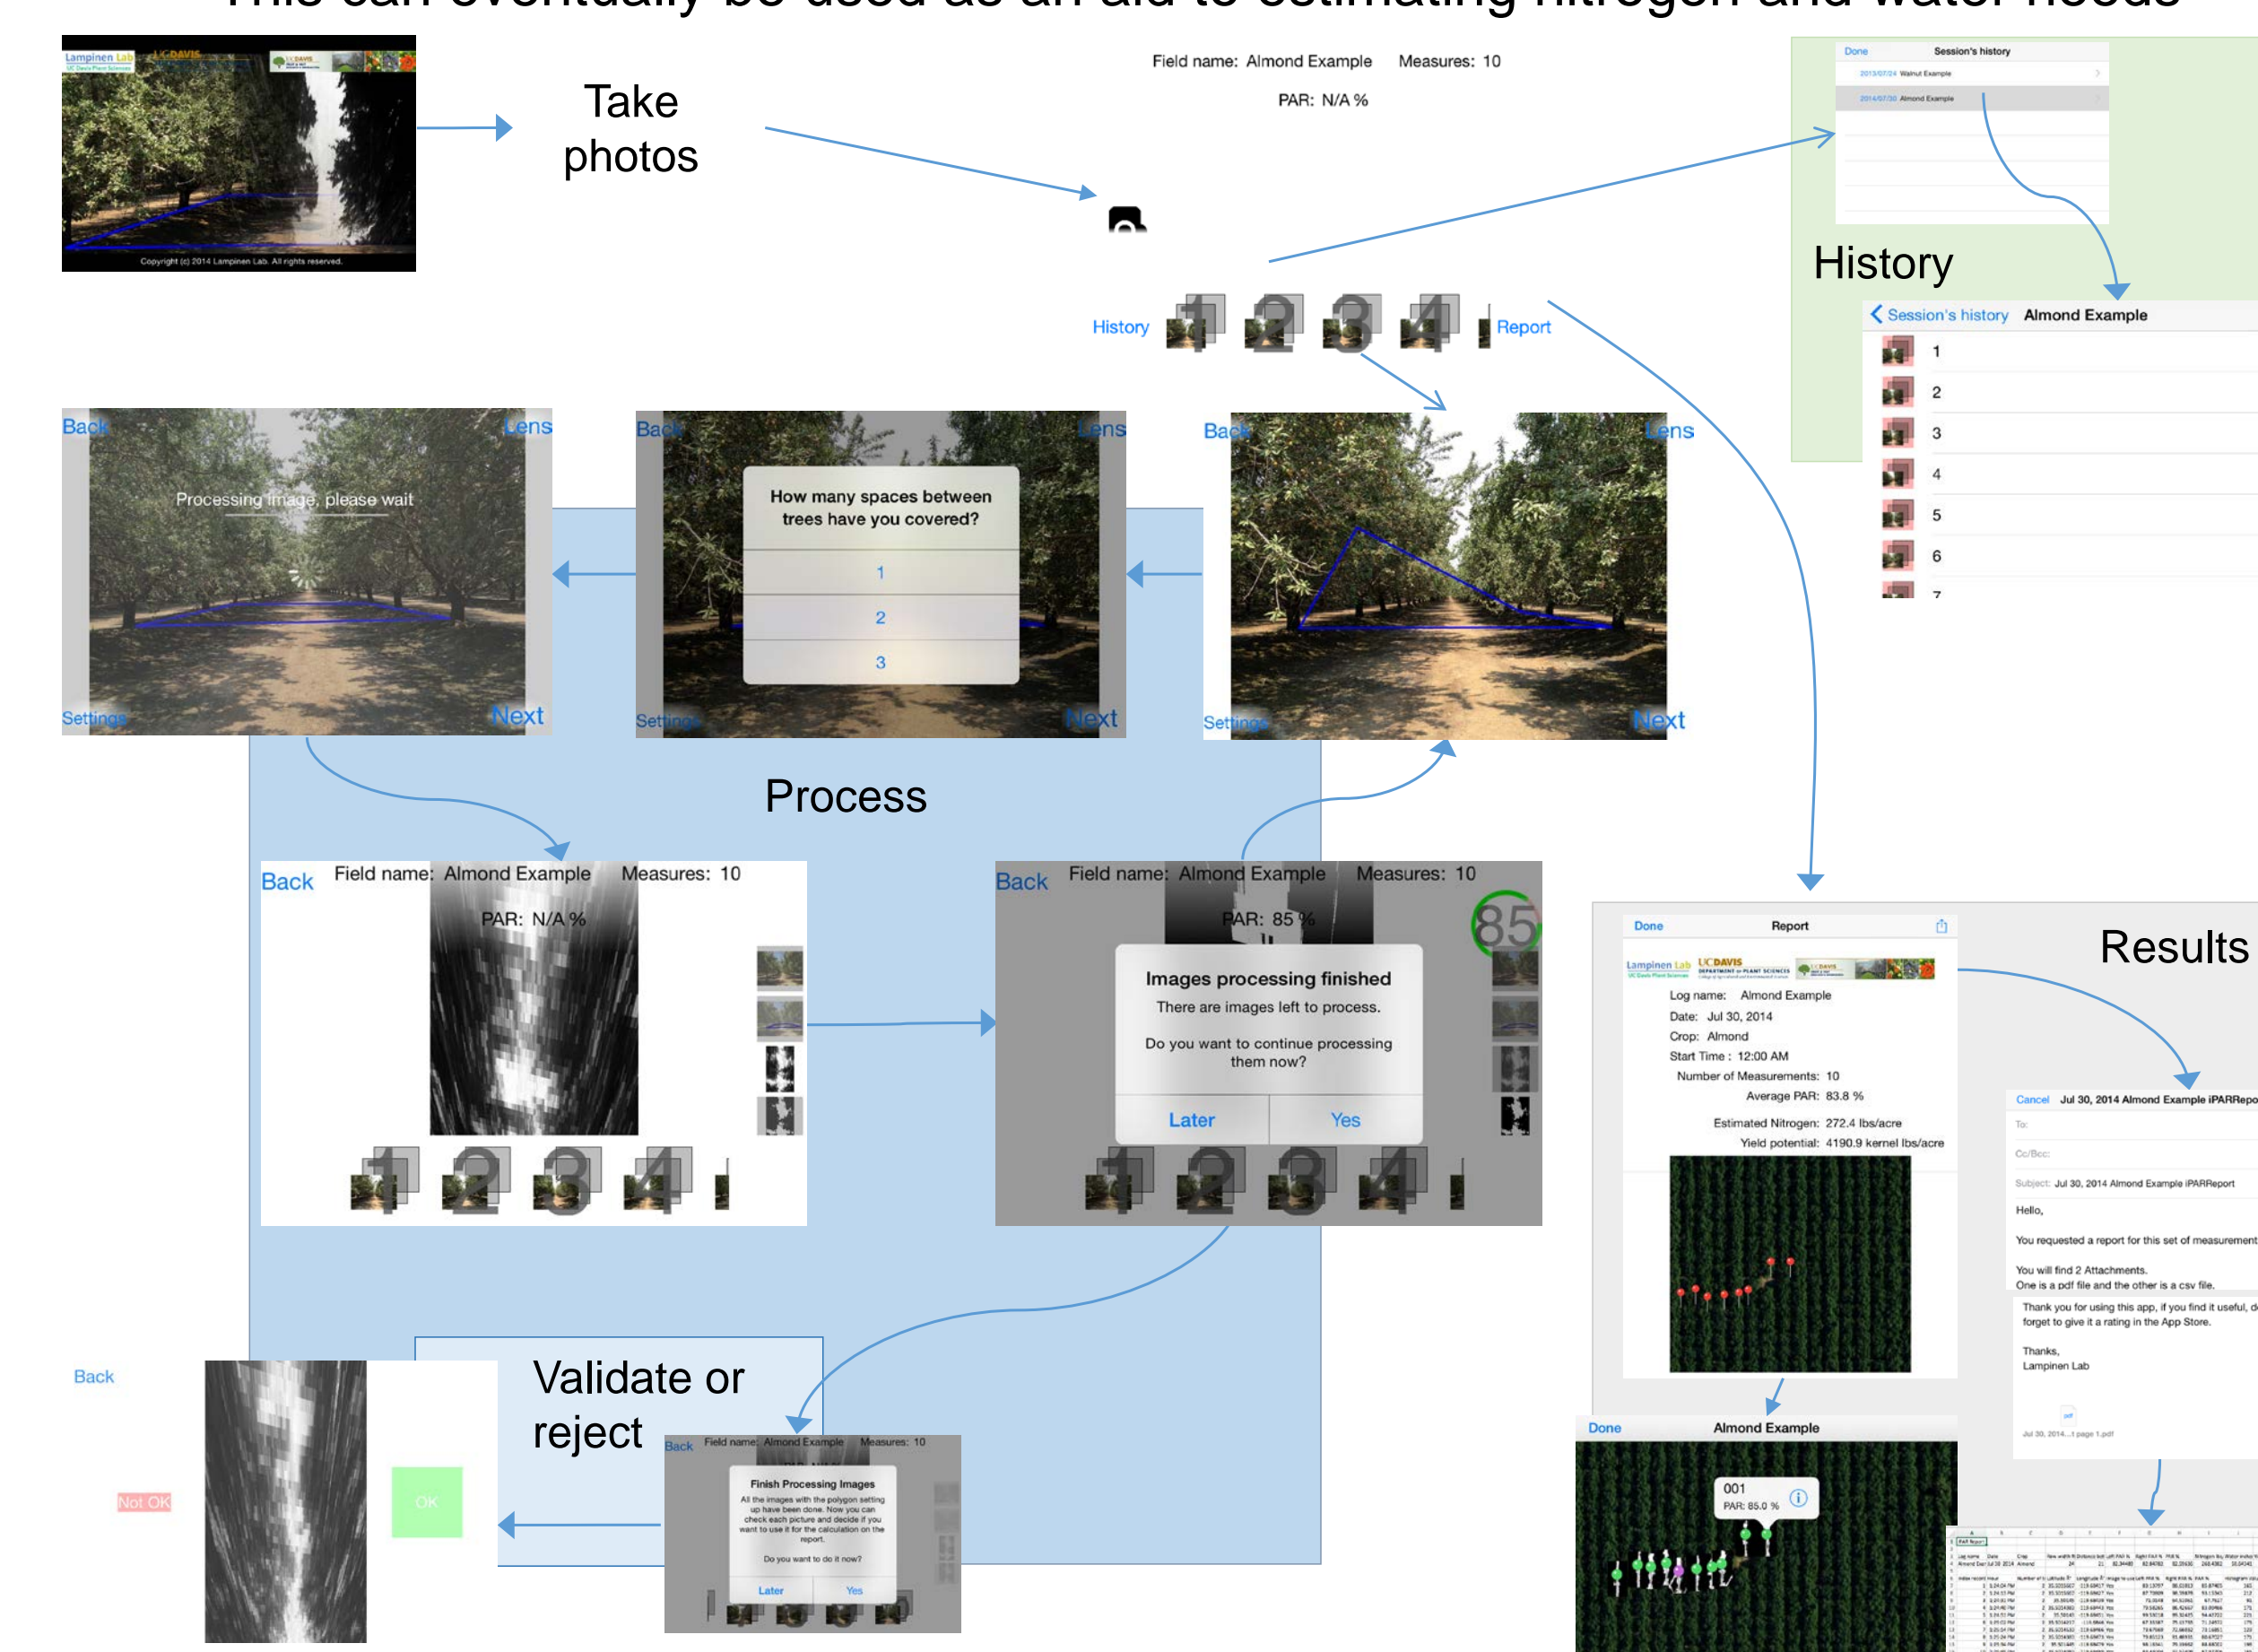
Lampinen Lab UC DAVIS
Copyright (c) 2014 Lampinen Lab. All rights reserved.

Take photos

Field name: Almond Example Measures: 10
PAR: N/A %

History 1 2 3 4 Report

Done Session's history
2013/07/24 Walnut Example
2014/07/30 Almond Example

History

Session's history Almond Example
1
2
3
4
5
6
7

Back Lens
Processing image, please wait
Settings Next

Back Lens
How many spaces between trees have you covered?
1
2
3
Settings Next

Back Lens
Settings Next

Process

Back Field name: Almond Example Measures: 10
PAR: N/A %
1 2 3 4

Back Field name: Almond Example Measures: 10
PAR: 85 %
85
Images processing finished
There are images left to process.
Do you want to continue processing them now?
Later Yes
1 2 3 4

Done Report
Lampinen Lab UCDAVIS DEPARTMENT of PLANT SCIENCES
Log name: Almond Example
Date: Jul 30, 2014
Crop: Almond
Start Time : 12:00 AM
Number of Measurements: 10
Average PAR: 83.8 %
Estimated Nitrogen: 272.4 lbs/acre
Yield potential: 4190.9 kernel lbs/acre

Results

Cancel Jul 30, 2014 Almond Example iPARRepo
To:
Cc/Bcc:
Subject: Jul 30, 2014 Almond Example iPARReport
Hello,
You requested a report for this set of measurement
You will find 2 Attachments.
One is a pdf file and the other is a csv file.
Thank you for using this app, if you find it useful, d forget to give it a rating in the App Store.
Thanks,
Lampinen Lab
Jul 30, 2014...t page 1.pdf

Validate or reject

Back
Not OK
OK

Back Field name: Almond Example Measures: 10
Finish Processing Images
All the images with the polygon setting up have been done. Now you can check each picture and decide if you want to use it for the calculation on the report.
Do you want to do it now?
Later Yes

Done Almond Example
001
PAR: 85.0 %